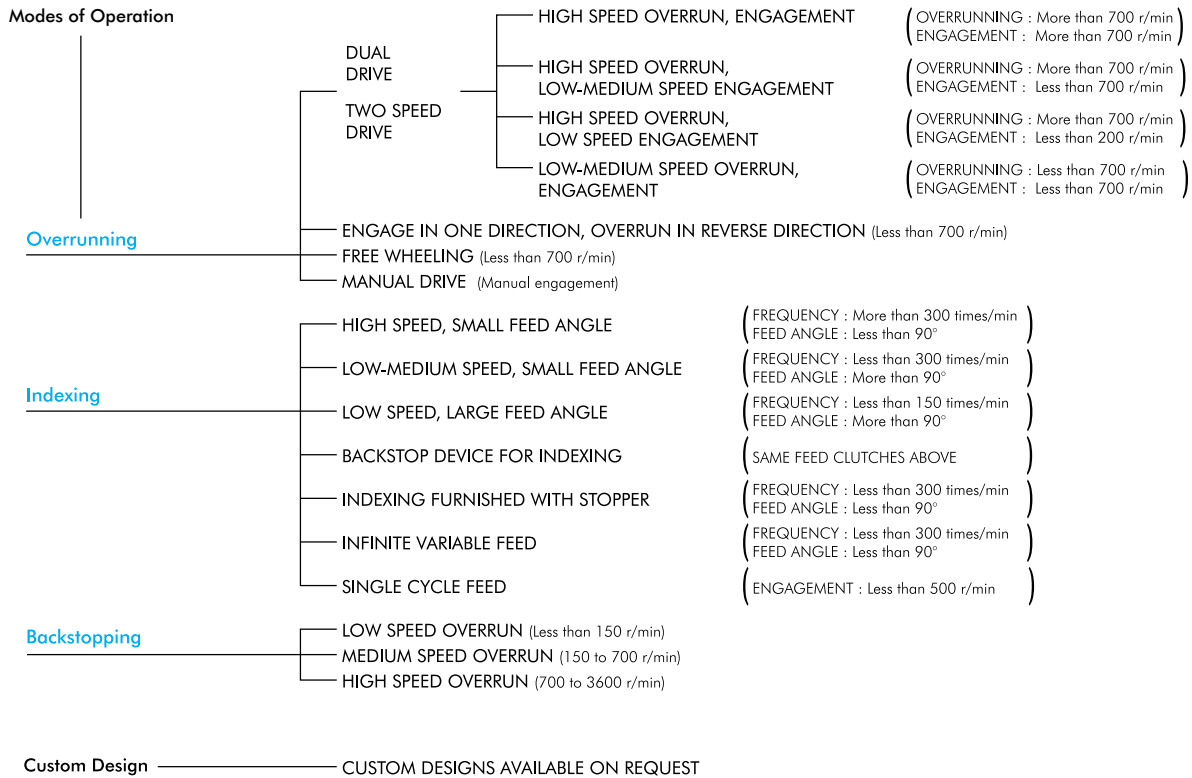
Modes of Operation

Overrunning

DUAL DRIVE

TWO SPEED DRIVE

HIGH SPEED OVERRUN, ENGAGEMENT (OVERRUNNING : More than 700 r/min ENGAGEMENT : More than 700 r/min)

HIGH SPEED OVERRUN, LOW-MEDIUM SPEED ENGAGEMENT (OVERRUNNING : More than 700 r/min ENGAGEMENT : Less than 700 r/min)

HIGH SPEED OVERRUN, LOW SPEED ENGAGEMENT (OVERRUNNING : More than 700 r/min ENGAGEMENT : Less than 200 r/min)

LOW-MEDIUM SPEED OVERRUN, ENGAGEMENT (OVERRUNNING : Less than 700 r/min ENGAGEMENT : Less than 700 r/min)

ENGAGE IN ONE DIRECTION, OVERRUN IN REVERSE DIRECTION (Less than 700 r/min)

FREE WHEELING (Less than 700 r/min)

MANUAL DRIVE (Manual engagement)

Indexing

HIGH SPEED, SMALL FEED ANGLE (FREQUENCY : More than 300 times/min FEED ANGLE : Less than 90°)

LOW-MEDIUM SPEED, SMALL FEED ANGLE (FREQUENCY : Less than 300 times/min FEED ANGLE : More than 90°)

LOW SPEED, LARGE FEED ANGLE (FREQUENCY : Less than 150 times/min FEED ANGLE : More than 90°)

BACKSTOP DEVICE FOR INDEXING (SAME FEED CLUTCHES ABOVE)

INDEXING FURNISHED WITH STOPPER (FREQUENCY : Less than 300 times/min FEED ANGLE : Less than 90°)

INFINITE VARIABLE FEED (FREQUENCY : Less than 300 times/min FEED ANGLE : Less than 90°)

SINGLE CYCLE FEED (ENGAGEMENT : Less than 500 r/min)

Backstopping

LOW SPEED OVERRUN (Less than 150 r/min)

MEDIUM SPEED OVERRUN (150 to 700 r/min)

HIGH SPEED OVERRUN (700 to 3600 r/min)

Custom Design

CUSTOM DESIGNS AVAILABLE ON REQUEST